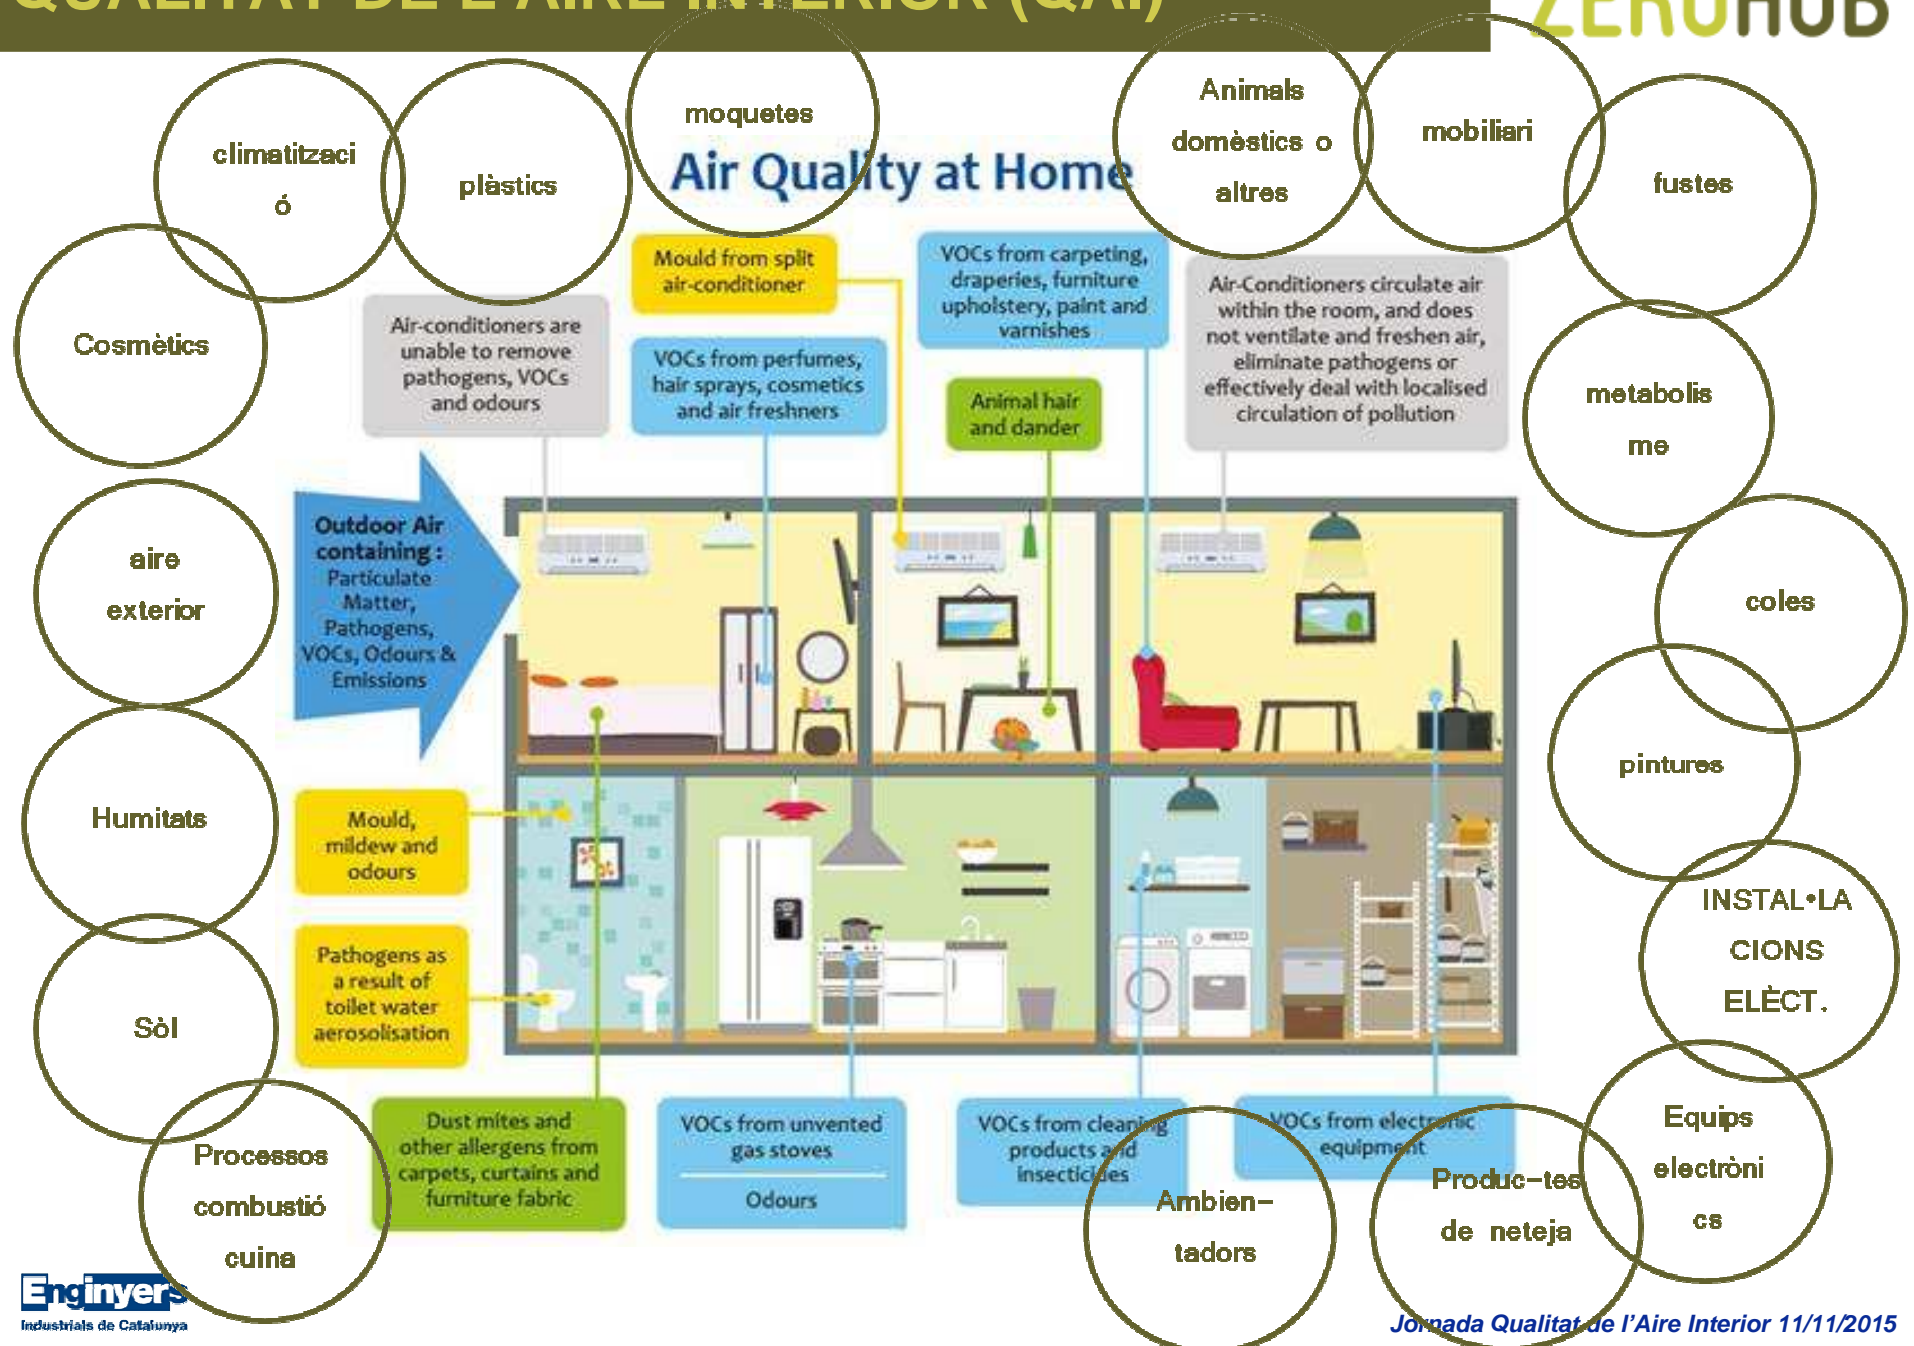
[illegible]

ZEROHUB

climatitzaci ó

plàstics

moquetes

Air Quality at Home

Animals domèstics o altres

mobiliari

fustes

Cosmètics

Air-conditioners are unable to remove pathogens, VOCs and odours

Mould from split air-conditioner

VOCs from perfumes, hair sprays, cosmetics and air freshners

VOCs from carpeting, draperies, furniture upholstery, paint and varnishes

Animal hair and dander

Air-Conditioners circulate air within the room, and does not ventilate and freshen air, eliminate pathogens or effectively deal with localised circulation of pollution

metabolis me

aire exterior

Outdoor Air containing : Particulate Matter, Pathogens, VOCs, Odours & Emissions

coles

pintures

Humitats

Mould, mildew and odours

Sòl

Pathogens as a result of toilet water aerosolisation

INSTAL•LA CIONS ELÈCT.

Processos combustió cuina

Dust mites and other allergens from carpets, curtains and furniture fabric

VOCs from unvented gas stoves

Odours

VOCs from cleaning products and insecticides

VOCs from electronic equipment

Ambien-tadors

Produc-tes de neteja

Equips electròni cs

Enginyers Industrials de Catalunya

Jornada Qualitat de l'Aire Interior 11/11/2015